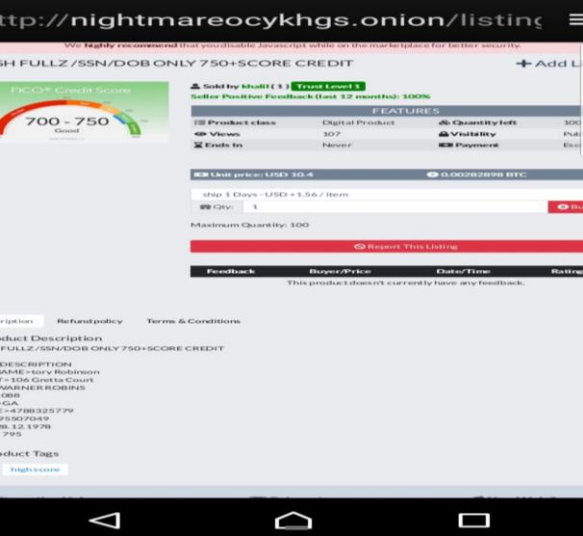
ttp://nightmareocykhgs.onion/listing

We highly recommend that you disable Javascript while on the marketplace for better security.

SH FULLZ /SSN/DOB ONLY 750+SCORE CREDIT

+ Add L

FICO® Credit Score

700 - 750
Good

Sold by khalil ( 1 ) Trust Level 1
Seller Positive Feedback (last 12 months): 100%

FEATURES

| | | | |
|---|---|---|---|
| Product class | Digital Product | Quantity left | 100 |
| Views | 107 | Visibility | Publ |
| Ends in | Never | Payment | Esc |

Unit price: USD 10.4 | 0.00282898 BTC

ship 1 Days - USD +1.56 / item

Qty: 1

Bu

Maximum Quantity: 100

Report This Listing

| Feedback | Buyer/Price | Date/Time | Rating |
|---|---|---|---|
| This product doesn't currently have any feedback. | | | |

cription Refund policy Terms & Conditions

oduct Description
FULLZ/SSN/DOB ONLY 750+SCORE CREDIT

DESCRIPTION
AME>tory Robinson
T>106 Gretta Court
WARNER ROBINS
088
GA
=4788325779
9507049
8.12.1978
795

duct Tags

highscore